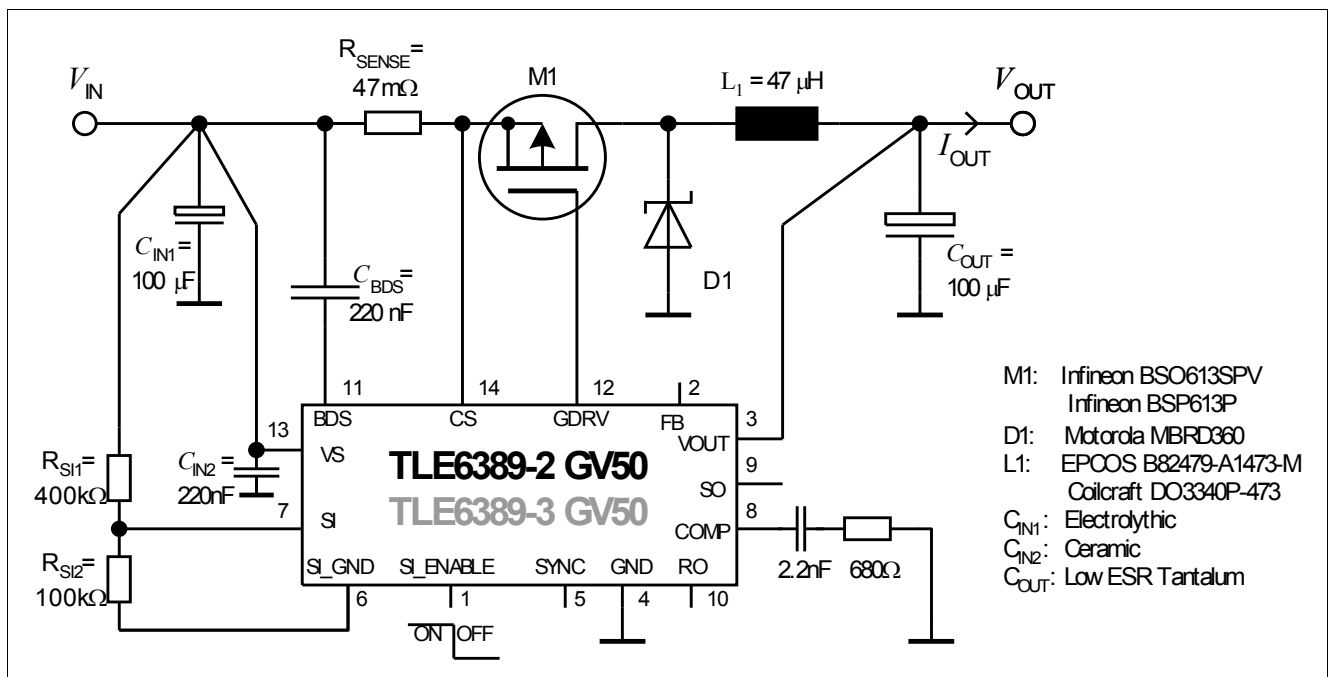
$V_{IN}$

$R_{SENSE}$= 47mΩ

M1

$L_1$ = 47 µH

$V_{OUT}$

$I_{OUT}$

$C_{IN1}$ = 100 µF

$C_{BDS}$= 220 nF

D1

$C_{OUT}$ = 100 µF

11 14 12 2

BDS CS GDRV FB

3 VOUT

13

VS

$C_{IN2}$ = 220nF

7

SI

TLE6389-2 GV50

TLE6389-3 GV50

9 SO

8 COMP

$R_{SI1}$= 400kΩ

$R_{SI2}$= 100kΩ

SI_GND SI_ENABLE SYNC GND RO

6 1 5 4 10

ON OFF

2.2nF 680Ω

M1: Infineon BSO613SPV
Infineon BSP613P
D1: Motorola MBRD360
L1: EPCOS B82479-A1473-M
Coilcraft DO3340P-473
$C_{IN1}$: Electrolythic
$C_{IN2}$: Ceramic
$C_{OUT}$: Low ESR Tantalum